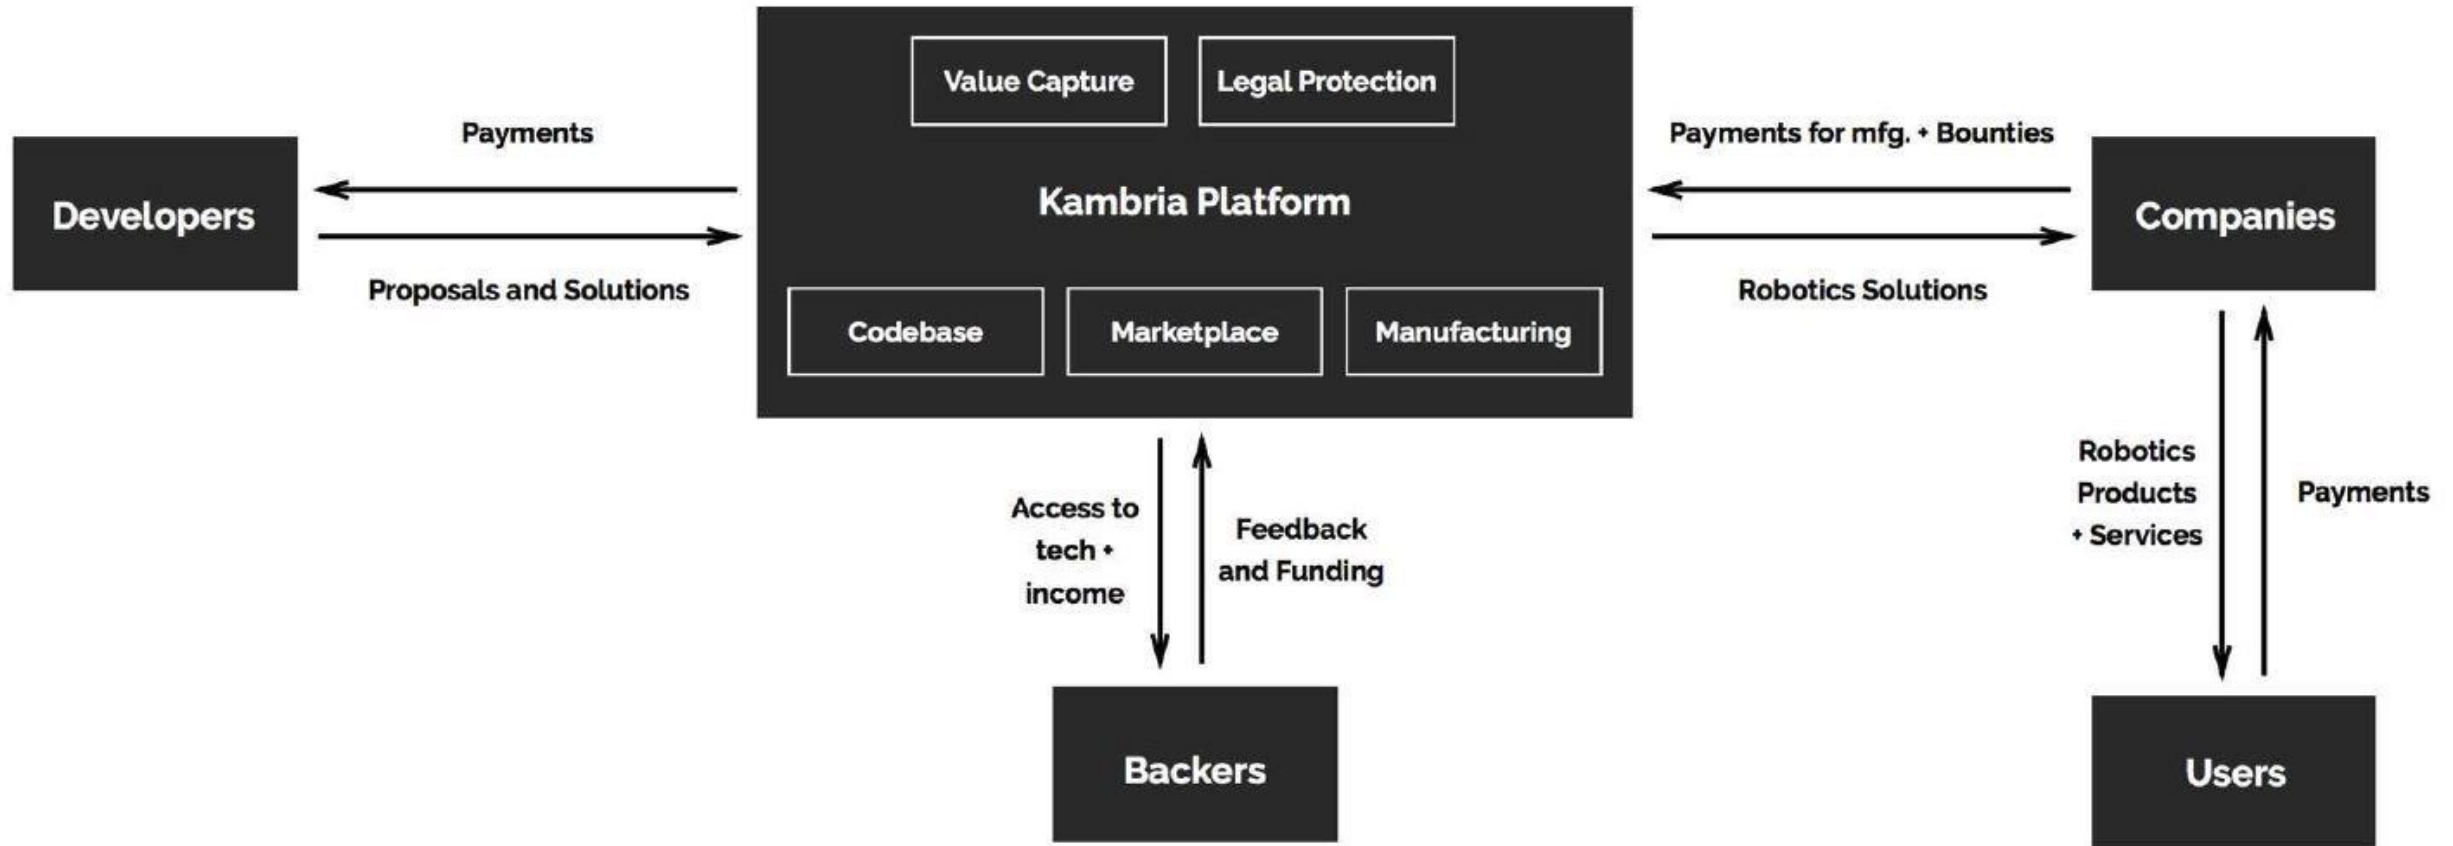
Value Capture

Legal Protection

Kambria Platform

Codebase

Marketplace

Manufacturing

Developers

Payments

Proposals and Solutions

Payments for mfg. + Bounties

Robotics Solutions

Companies

Access to tech + income

Feedback and Funding

Backers

Robotics Products + Services

Payments

Users